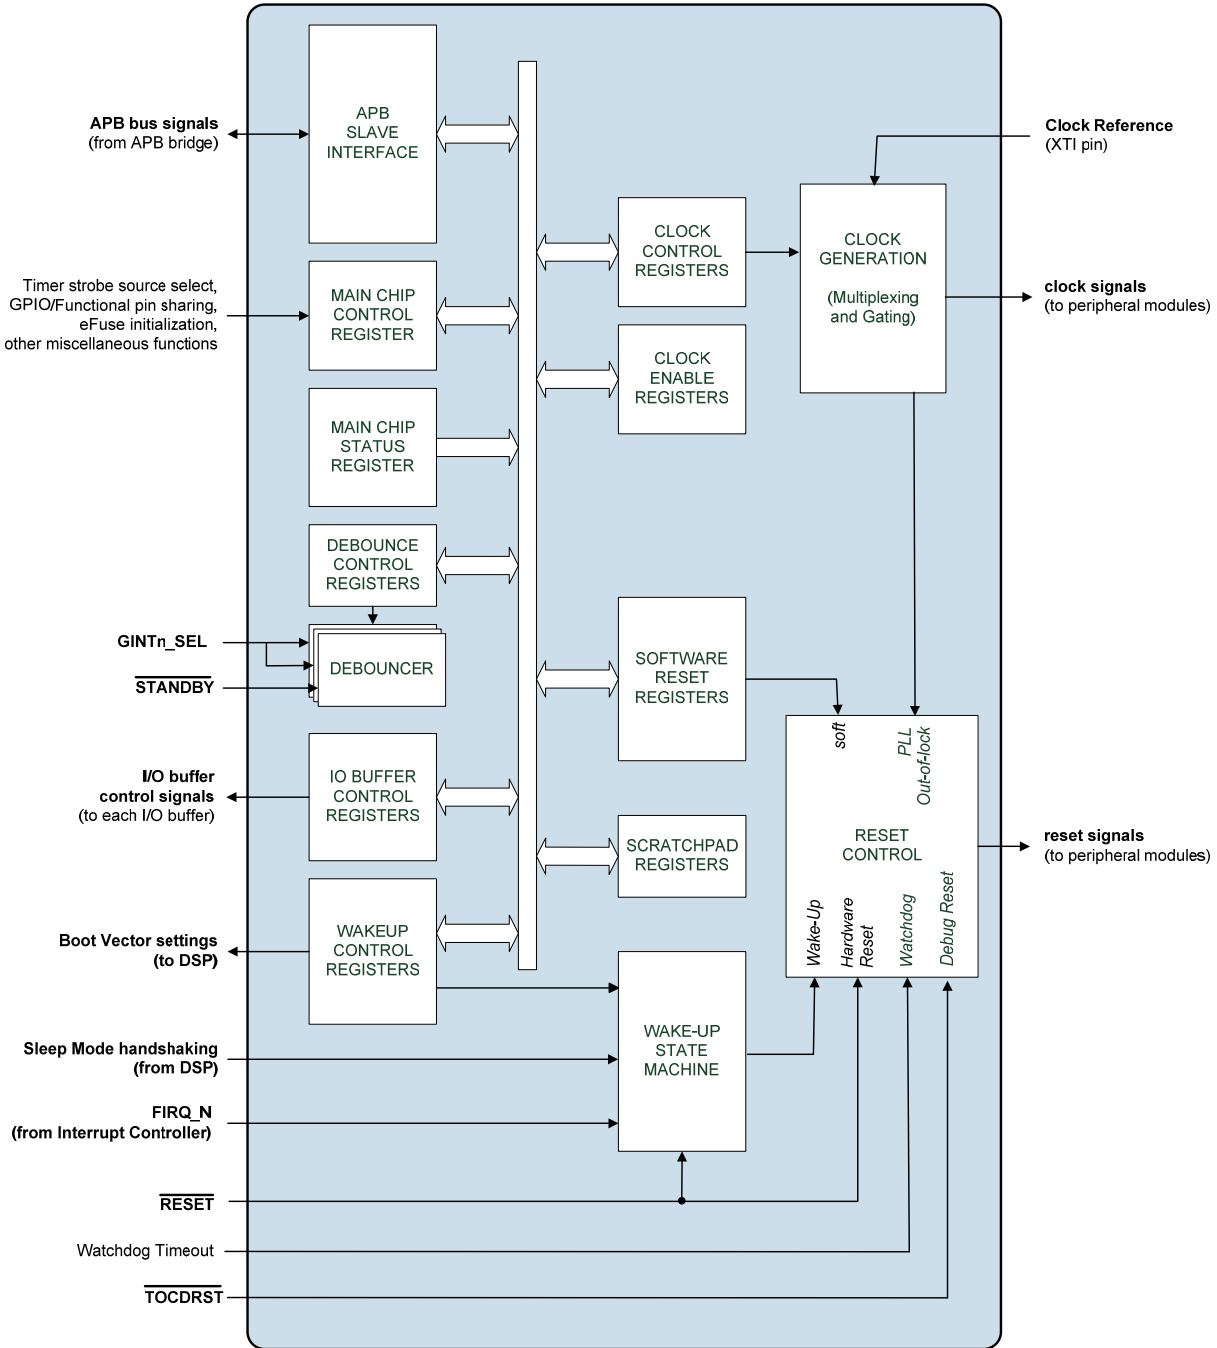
APB bus signals
(from APB bridge)

APB SLAVE INTERFACE

Clock Reference
(XTI pin)

CLOCK CONTROL REGISTERS

CLOCK GENERATION

(Multiplexing and Gating)

clock signals
(to peripheral modules)

Timer strobe source select, GPIO/Functional pin sharing, eFuse initialization, other miscellaneous functions

MAIN CHIP CONTROL REGISTER

CLOCK ENABLE REGISTERS

MAIN CHIP STATUS REGISTER

DEBOUNCE CONTROL REGISTERS

GINTn_SEL

DEBOUNCER

$\overline{\text{STANDBY}}$

SOFTWARE RESET REGISTERS

soft

PLL Out-of-lock

I/O buffer control signals
(to each I/O buffer)

IO BUFFER CONTROL REGISTERS

RESET CONTROL

reset signals
(to peripheral modules)

SCRATCHPAD REGISTERS

Boot Vector settings
(to DSP)

WAKEUP CONTROL REGISTERS

Wake-Up

Hardware Reset

Watchdog

Debug Reset

Sleep Mode handshaking
(from DSP)

WAKE-UP STATE MACHINE

FIRQ_N
(from Interrupt Controller)

$\overline{\text{RESET}}$

Watchdog Timeout

$\overline{\text{TOCDRST}}$